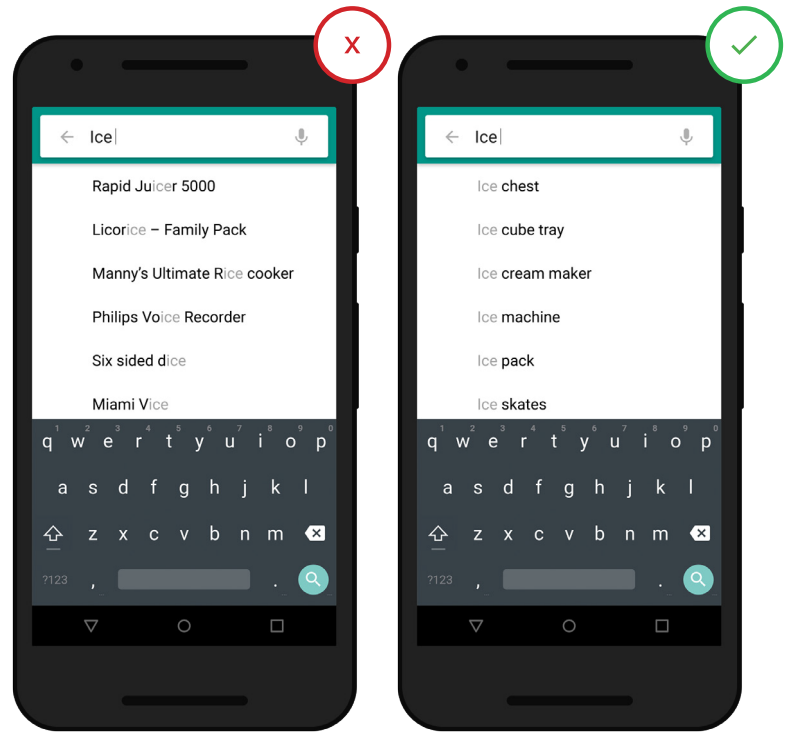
x

Ice

Rapid Juicer 5000

Licorice – Family Pack

Manny's Ultimate Rice cooker

Philips Voice Recorder

Six sided dice

Miami Vice

1 2 3 4 5 6 7 8 9 0
q w e r t y u i o p
a s d f g h j k l
z x c v b n m
?123 , .

✓

Ice

Ice chest

Ice cube tray

Ice cream maker

Ice machine

Ice pack

Ice skates

1 2 3 4 5 6 7 8 9 0
q w e r t y u i o p
a s d f g h j k l
z x c v b n m
?123 , .